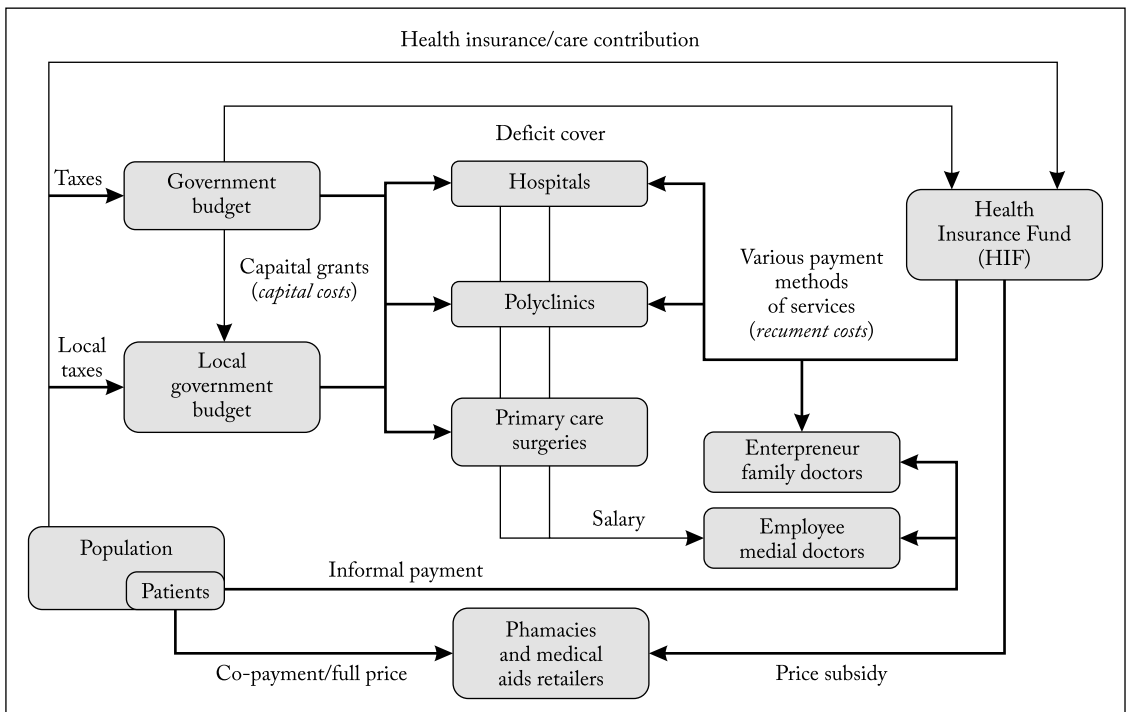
Health insurance/care contribution

Deficit cover

Taxes

Government budget

Hospitals

Health Insurance Fund (HIF)

Capaital grants (*capital costs*)

Various payment methods of services (*recument costs*)

Polyclinics

Local taxes

Local government budget

Primary care surgeries

Enterpreneur family doctors

Salary

Employee medial doctors

Population

Patients

Informal payment

Phamacies and medical aids retailers

Co-payment/full price

Price subsidy